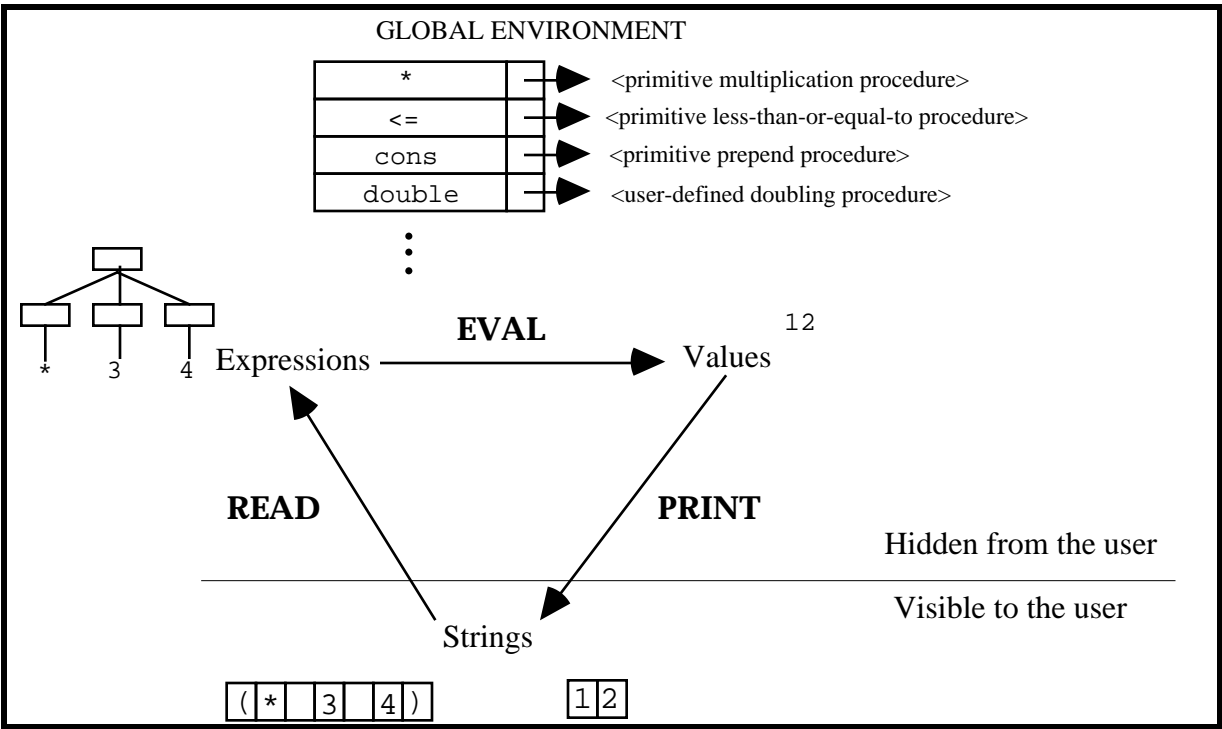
GLOBAL ENVIRONMENT

| | |
|---|---|
| * | <primitive multiplication procedure> |
| <= | <primitive less-than-or-equal-to procedure> |
| cons | <primitive prepend procedure> |
| double | <user-defined doubling procedure> |

* 3 4

Expressions

EVAL

Values

12

READ

PRINT

Hidden from the user

Visible to the user

Strings

( * 3 4 )

1 2